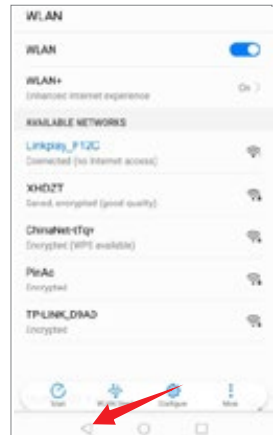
WLAN

WLAN

WLAN+
Enhanced internet experience
On >

AVAILABLE NETWORKS

Linkplay_F12C
Connected (no Internet access)

XHDZT
Saved, encrypted (good quality)

ChinaNet-tTq+
Encrypted (WPS available)

PinAc
Encrypted

TP-LINK_D9AD
Encrypted

Scan
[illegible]
Configure
More